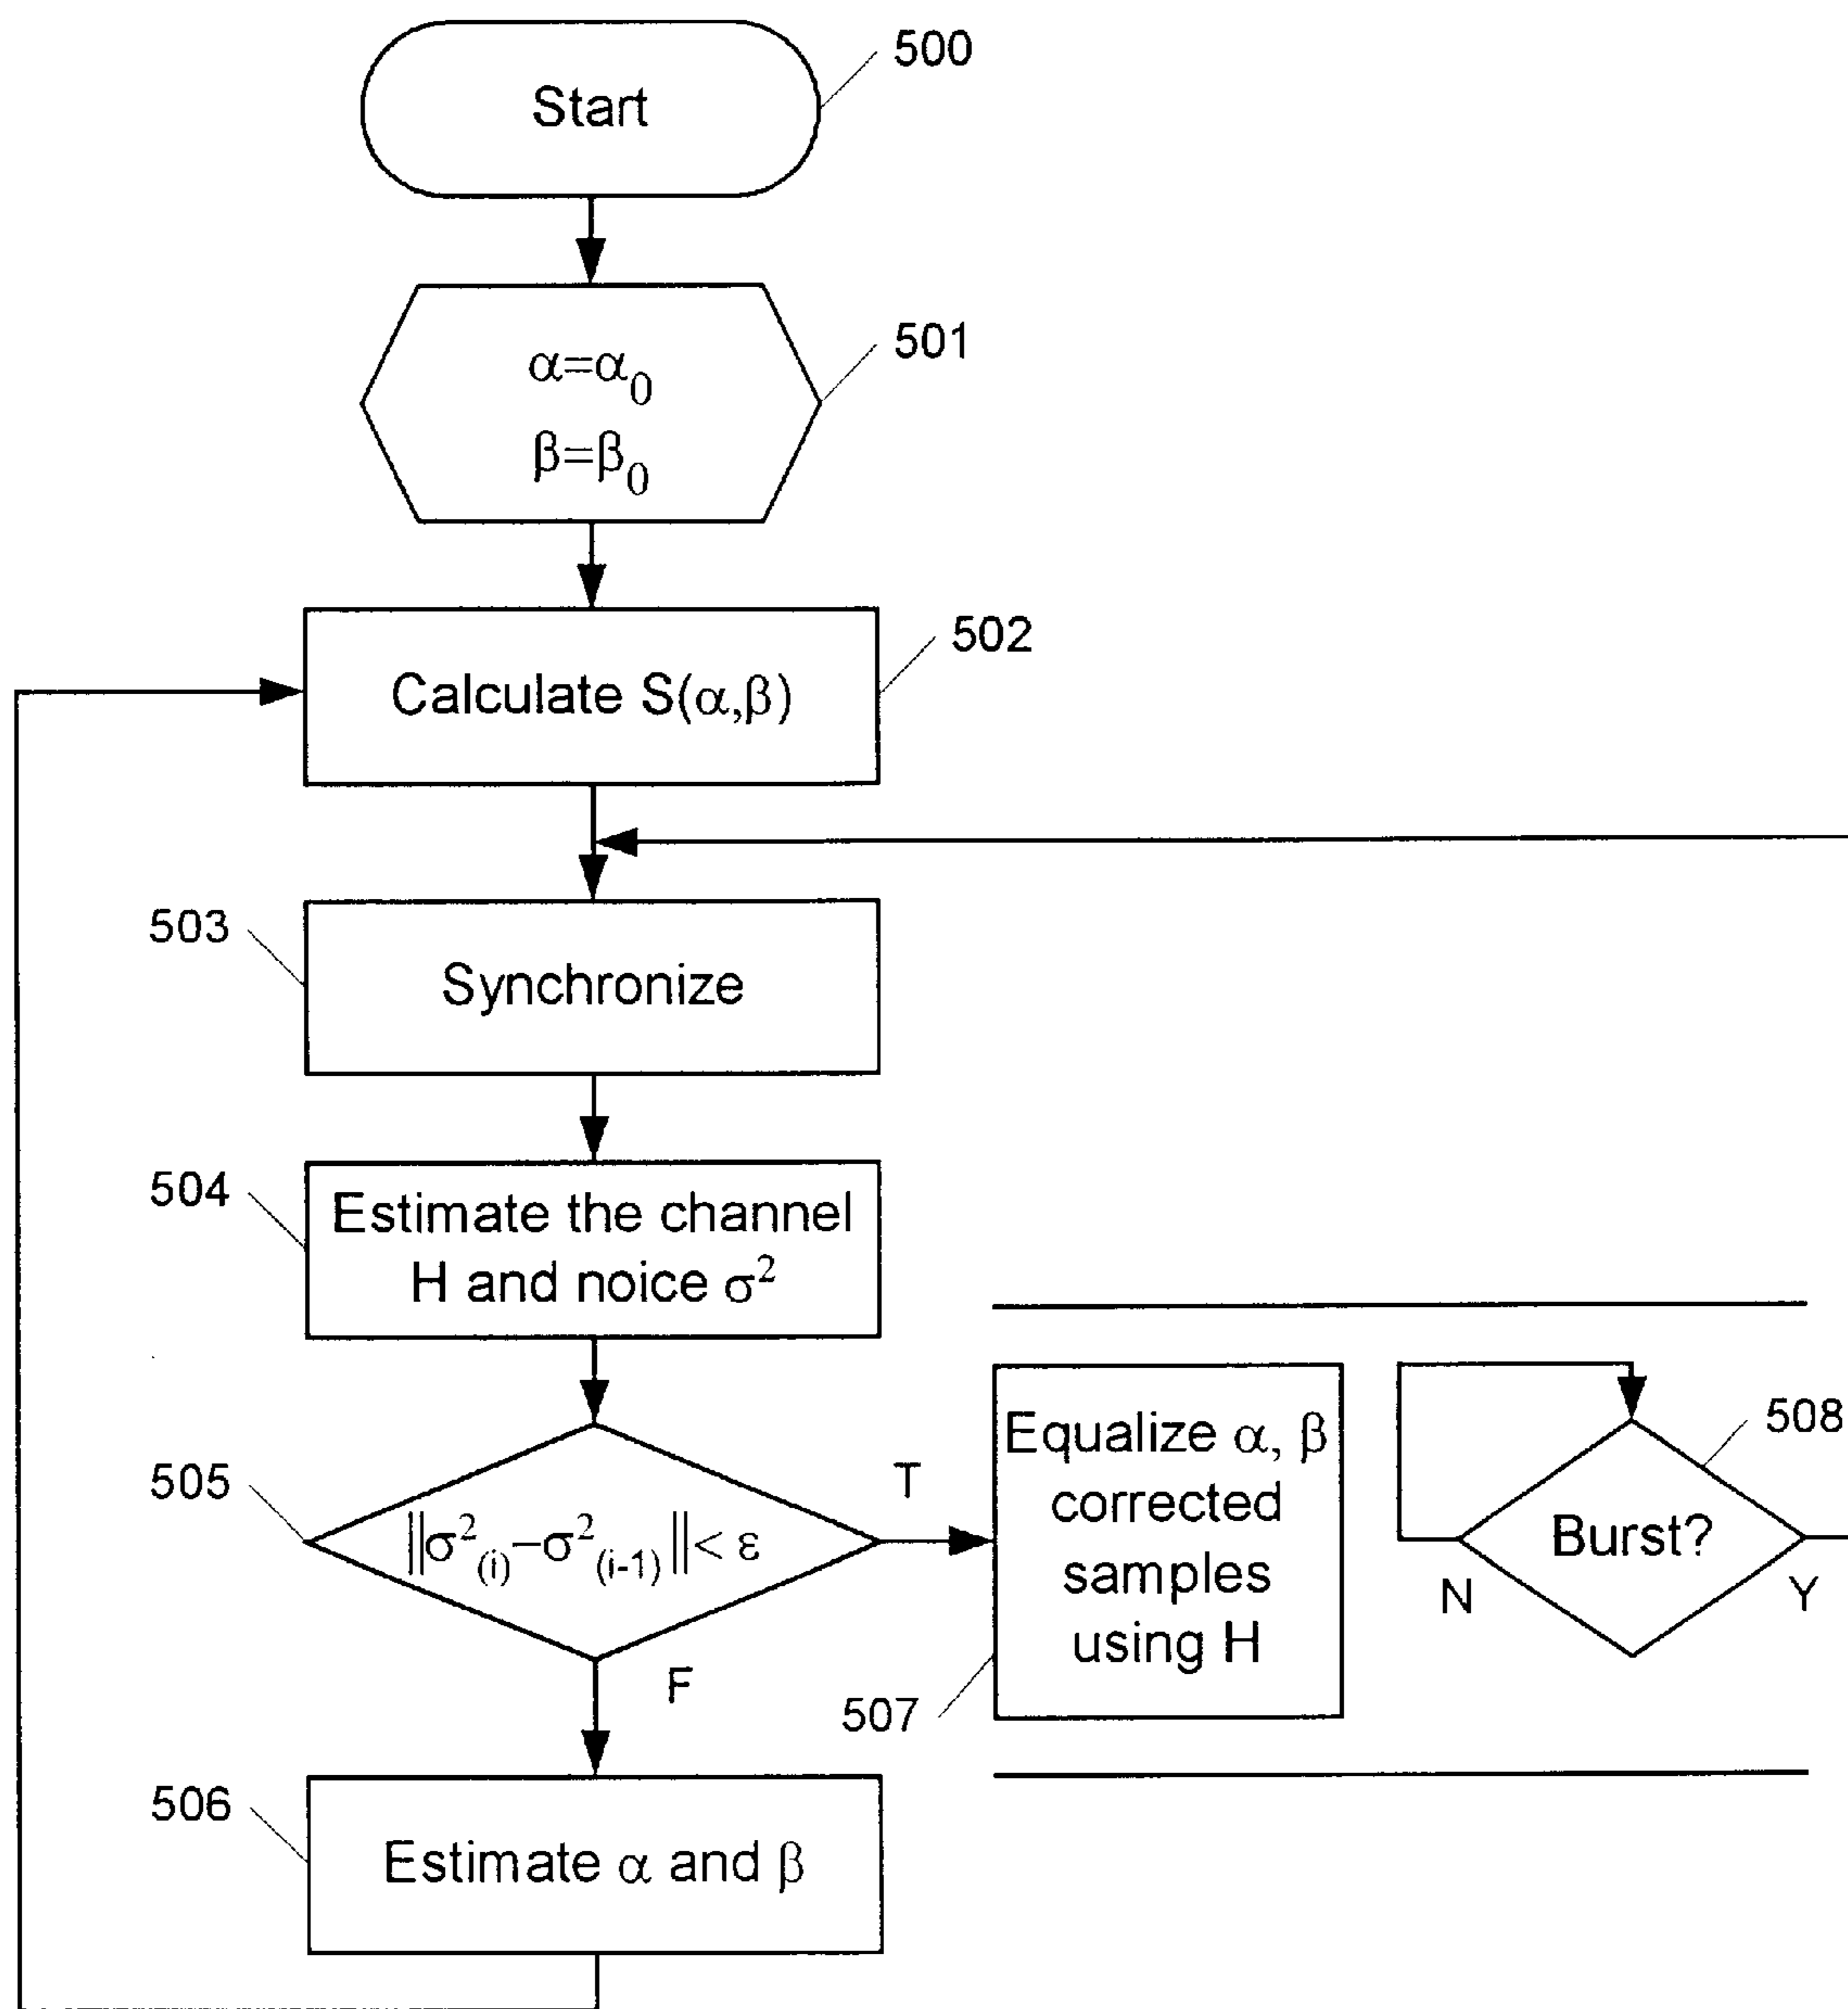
Start
500

$\alpha=\alpha_0$
$\beta=\beta_0$
501

Calculate S($\alpha$,$\beta$)
502

503
Synchronize

504
Estimate the channel H and noice $\sigma^2$

505
$\|\sigma^2_{(i)}-\sigma^2_{(i-1)}\|< \varepsilon$
T
F

Equalize $\alpha$, $\beta$ corrected samples using H
507

Burst?
508
N
Y

506
Estimate $\alpha$ and $\beta$